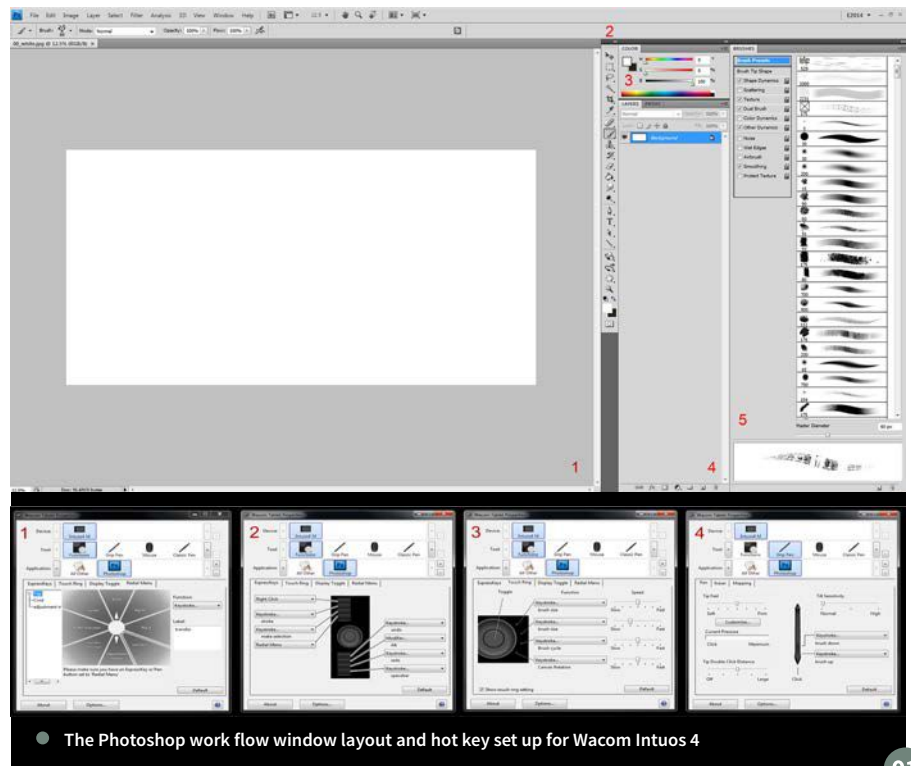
File Edit Image Layer Select Filter Analysis 3D View Window Help

2

COLOR

BRUSHES

3

LAYERS

Brush Presets
Brush Tip Shape
Shape Dynamics
Scattering
Texture
Dual Brush
Color Dynamics
Other Dynamics
Noise
Wet Edges
Airbrush
Smoothing
Protect Texture

Background

Master Diameter

5

1

4

1

Device

Tool

Application

Grip Pen

Mouse

Classic Pen

All Other

Photoshop

ExpressKeys

Touch Ring

Display Toggle

Radial Menu

Function

Label

Please make sure you have an ExpressKey or Pen Button set to 'Radial Menu'

Default

About

Options...

2

Right Click

Keystroke...

Radial Menu

3

Toggle

Function

Speed

Keystroke...

Brush size

Brush cycle

Canvas Rotation

Show touch ring setting

4

Pen

Eraser

Mapping

Tip Feel

Soft

Firm

Customize...

Current Pressure

Click

Maximum

Tip Double Click Distance

Off

Large

Tilt Sensitivity

Normal

High

Brush down

Brush up

Click

The Photoshop work flow window layout and hot key set up for Wacom Intuos 4